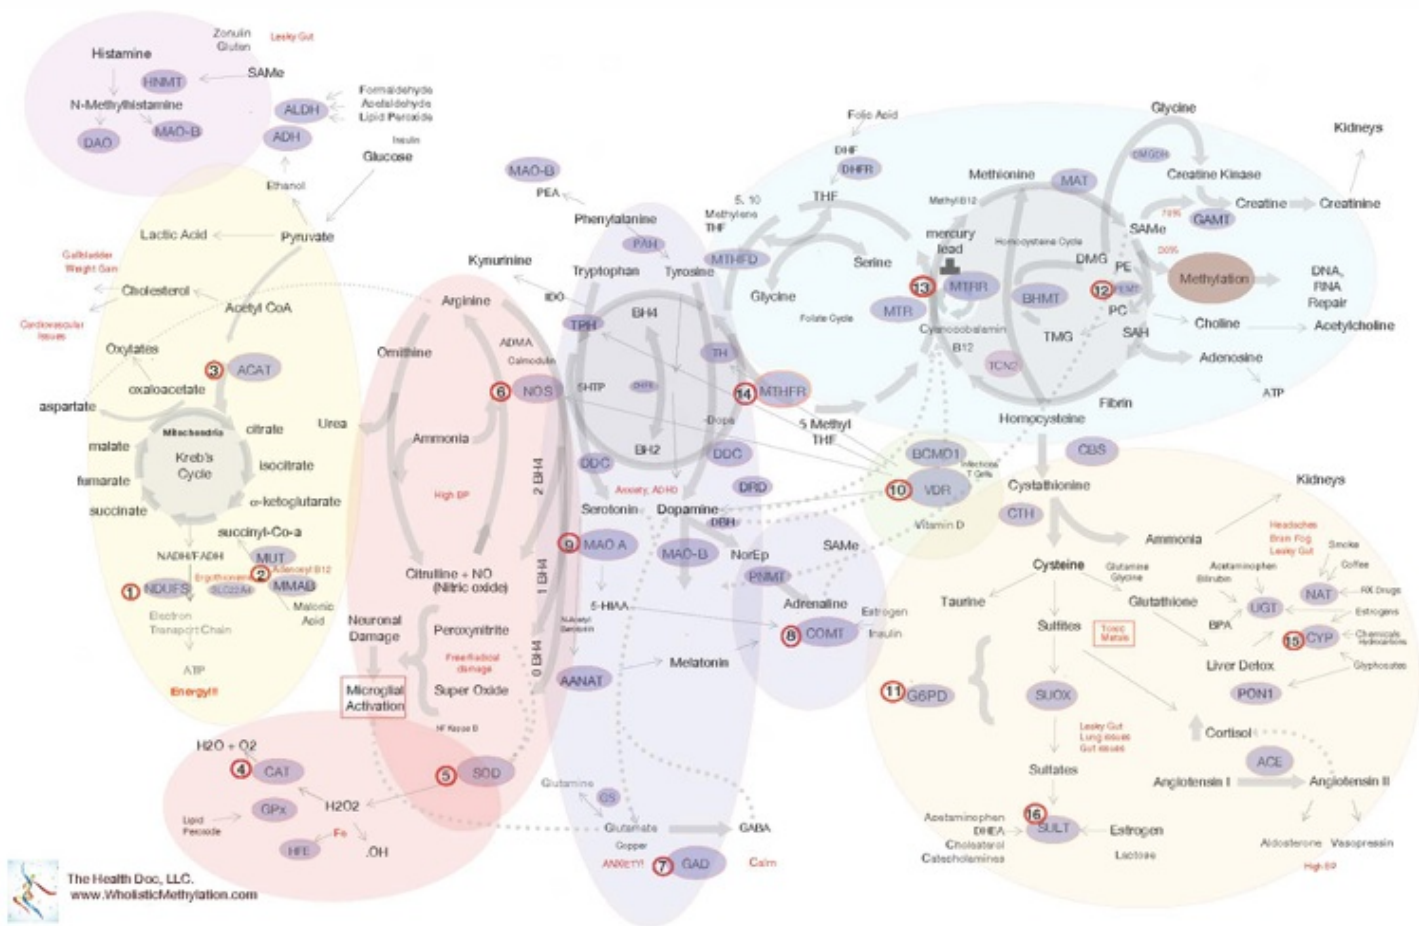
Histamine
Zonulin
Gluten
Leaky Gut
HNMT
SAMe
N-Methylhistamine
MAO-B
DAO
ALDH
ADH
Formaldehyde
Acetaldehyde
Lipid Peroxide
Insulin
Glucose
Ethanol
Lactic Acid
Pyruvate
Gallbladder
Weight Gain
Cholesterol
Acetyl CoA
Cardiovascular Issues
Oxylates
3 ACAT
oxaloacetate
aspartate
Mitochondria
citrate
malate
Kreb's Cycle
isocitrate
fumarate
α-ketoglutarate
succinate
succinyl-Co-a
NADH/FADH
MUT
1 NDUFS
Ergothioneine
SLC22A4
2 Adenosyl B12
MMAB
Malonic Acid
Electron Transport Chain
ATP
Energy!!
Urea
Ornithine
Arginine
Ammonia
High BP
ADMA
Calmodulin
6 NOS
Citrulline + NO (Nitric oxide)
Neuronal Damage
Peroxynitrite
Free Radical damage
Super Oxide
Microglial Activation
NF Kappa B
H2O + O2
4 CAT
GPx
H2O2
5 SOD
Lipid Peroxide
HFE
Fe
.OH
MAO-B
PEA
Phenylalanine
PAH
Kynurenine
IDO
Tryptophan
Tyrosine
TPH
BH4
5HTP
DHPR
TH
BH2
2 BH4
1 BH4
0 BH4
DDC
DDC
Dopa
DRD
Anxiety, ADHD
Serotonin
Dopamine
DBH
9 MAO A
MAO-B
NorEp
PNMT
SAMe
5-HIAA
N-Acetyl Serotonin
Adrenaline
Estrogen
8 COMT
Insulin
AANAT
Melatonin
Glutamine
GS
Glutamate
Copper
ANXIETY
7 GAD
Calm
GABA
Folic Acid
DHF
DHFR
THF
5, 10 Methylene THF
MTHFD
Serine
Glycine
Folate Cycle
14 MTHFR
5 Methyl THF
Methionine
MAT
Methyl B12
mercury
lead
Homocysteine Cycle
13 MTRR
MTR
Cyanocobalamin
B12
TCN2
BHMT
DMG
TMG
Glycine
GNMT
Creatine Kinase
Creatine
Creatinine
Kidneys
GAMT
SAMe
70%
20%
PE
12 PEMT
PC
SAH
Methylation
DNA, RNA Repair
Choline
Acetylcholine
Adenosine
ATP
Fibrin
Homocysteine
BCMO1
Infectious T Cells
10 VDR
Vitamin D
CBS
Cystathionine
CTH
Kidneys
Ammonia
Headaches
Brain Fog
Leaky Gut
Smoke
Coffee
Cysteine
Glutamine
Glycine
Acetaminophen
Bilirubin
NAT
RX Drugs
Taurine
Sulfites
Toxic Metals
Glutathione
UGT
Estrogens
BPA
15 CYP
Chemicals Hydrocarbons
Liver Detox
Glyphosates
11 G6PD
SUOX
PON1
Leaky Gut
Lung issues
Gut issues
Cortisol
Sulfates
ACE
Angiotensin I
Angiotensin II
16 SULT
Estrogen
Acetaminophen
DHEA
Cholesterol
Catecholamines
Lactose
Aldosterone
Vasopressin
High BP
The Health Doc, LLC.
www.WholisticMethylation.com